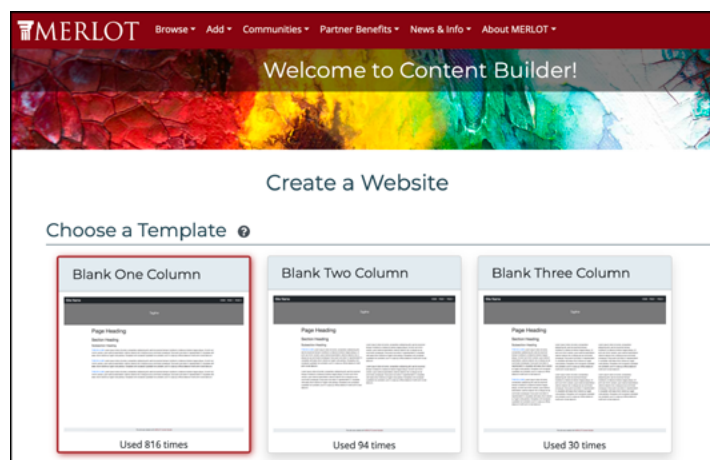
MERLOT Browse ▾ Add ▾ Communities ▾ Partner Benefits ▾ News & Info ▾ About MERLOT ▾

Welcome to Content Builder!

Create a Website

Choose a Template

Blank One Column

Page Heading

Used 816 times

Blank Two Column

Page Heading

Used 94 times

Blank Three Column

Page Heading

Used 30 times